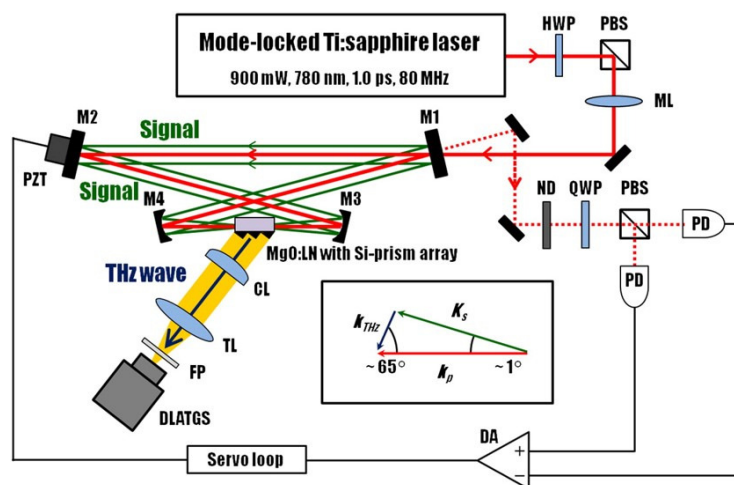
Mode-locked Ti:sapphire laser
900 mW, 780 nm, 1.0 ps, 80 MHz

HWP
PBS
ML
M2
M1
Signal
Signal
PZT
M4
M3
ND
QWP
PBS
PD
PD
MgO:LN with Si-prism array
THz wave
CL
TL
FP
DLATGS

$k_{THz}$
$K_s$
~ 65°
$k_p$
~1°

DA
+
−
Servo loop